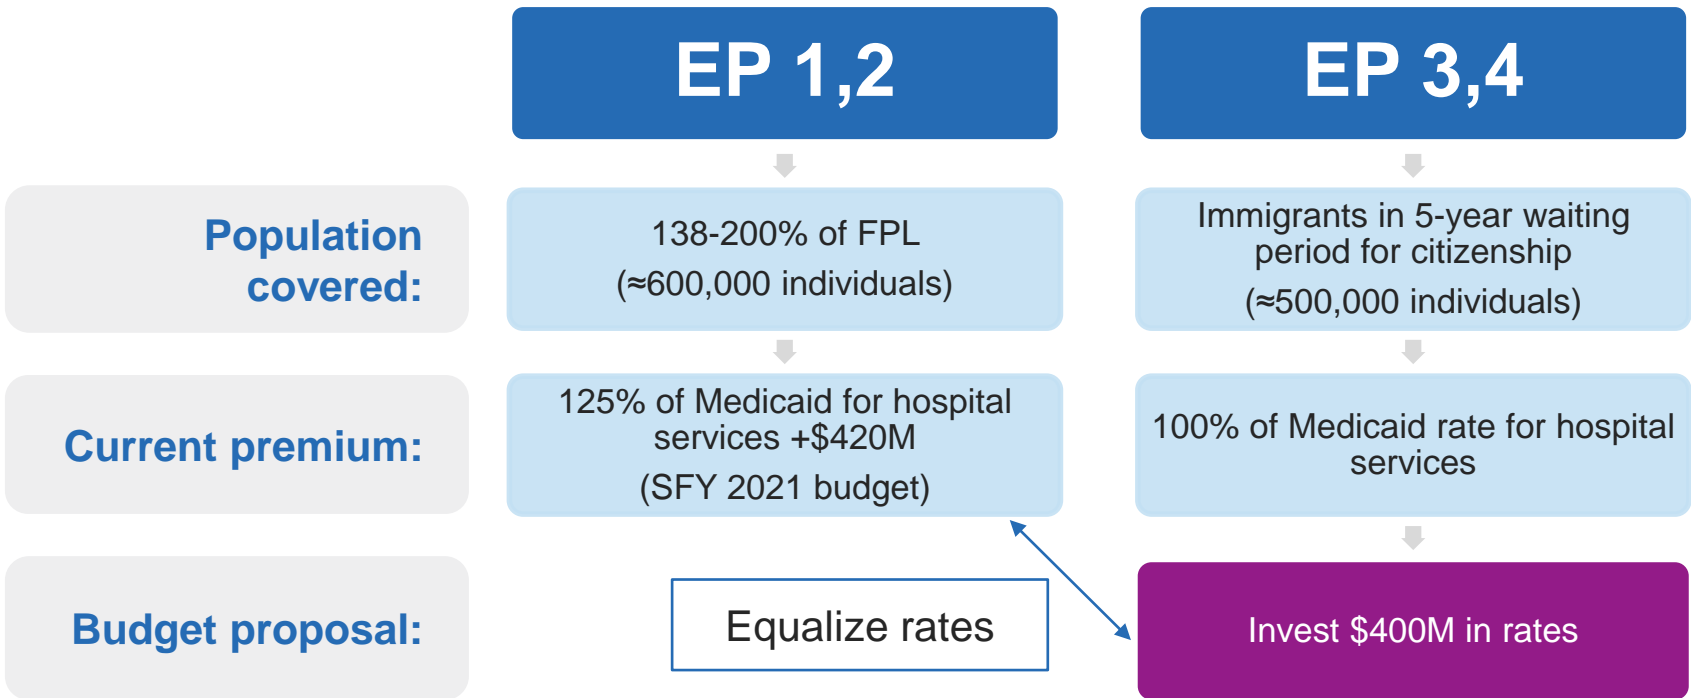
EP 1,2

EP 3,4

Population covered:

138-200% of FPL
(≈600,000 individuals)

Immigrants in 5-year waiting period for citizenship
(≈500,000 individuals)

Current premium:

125% of Medicaid for hospital services +\$420M
(SFY 2021 budget)

100% of Medicaid rate for hospital services

Budget proposal:

Equalize rates

Invest \$400M in rates